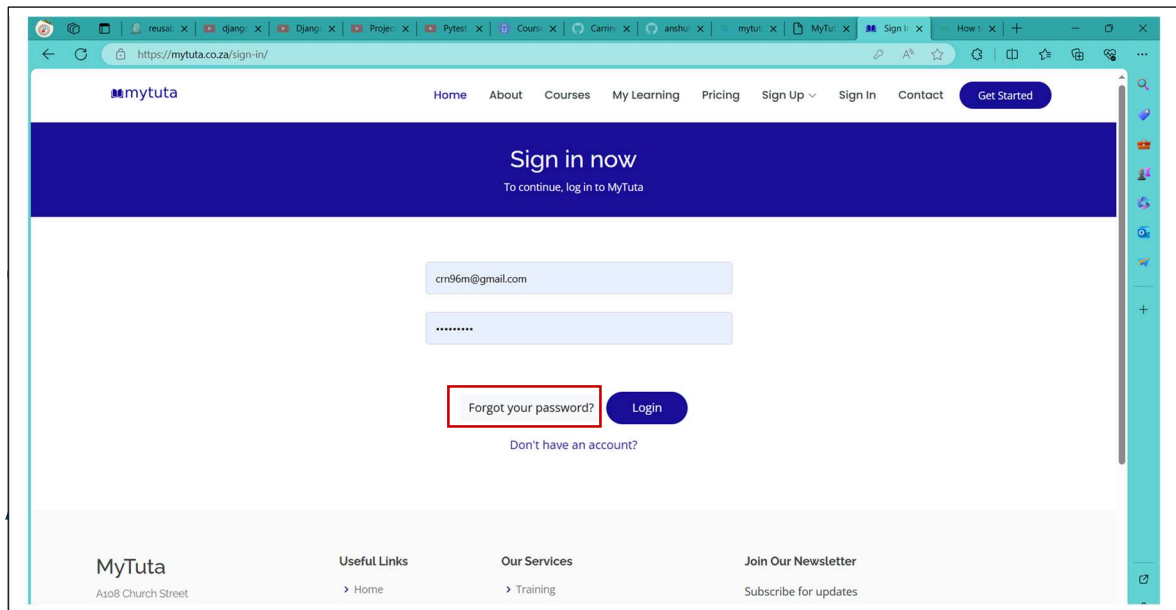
reusab ×
django ×
Djang ×
Projec ×
Pytest ×
Course ×
Carrin ×
anshu ×
mytut ×
MyTut ×
Sign In ×
How t ×
https://mytuta.co.za/sign-in/

mytuta
Home About Courses My Learning Pricing Sign Up Sign In Contact Get Started

Sign in now
To continue, log in to MyTuta

crn96m@gmail.com
•••••••••

Forgot your password? Login
Don't have an account?

MyTuta
A108 Church Street

Useful Links
> Home

Our Services
> Training

Join Our Newsletter
Subscribe for updates